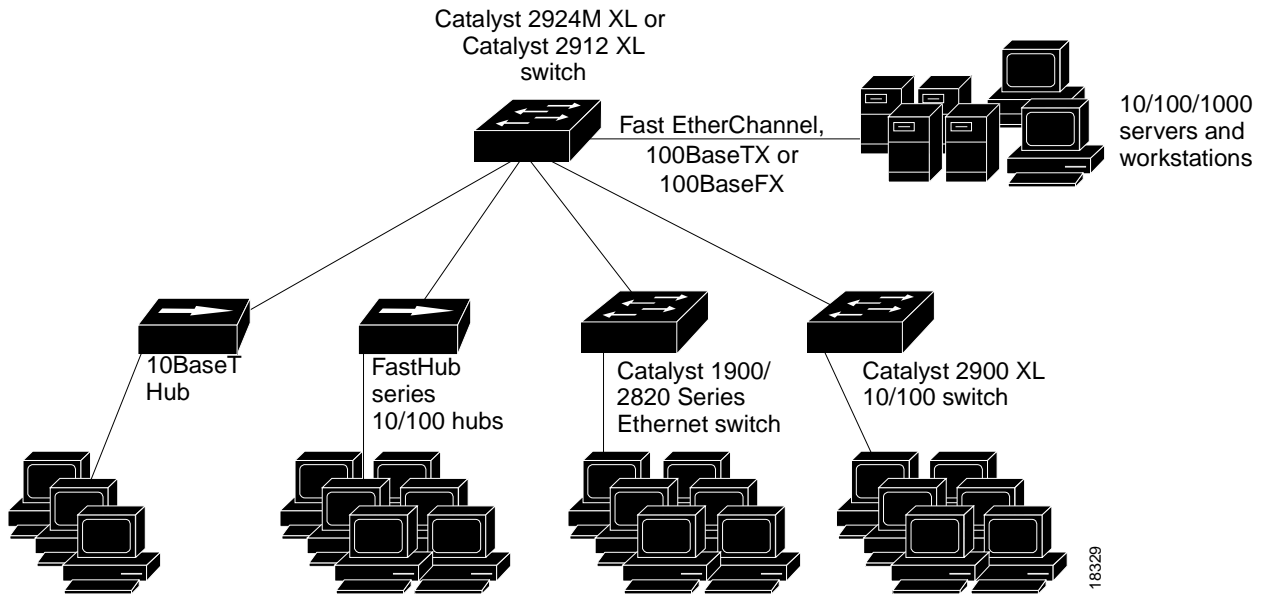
Catalyst 2924M XL or Catalyst 2912 XL switch

Fast EtherChannel, 100BaseTX or 100BaseFX

10/100/1000 servers and workstations

10BaseT Hub

FastHub series 10/100 hubs

Catalyst 1900/ 2820 Series Ethernet switch

Catalyst 2900 XL 10/100 switch

18329